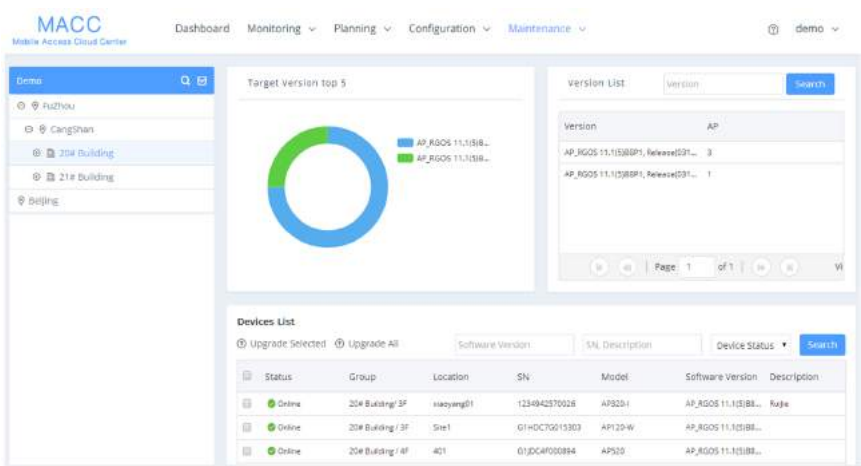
MACC
Mobile Access Cloud Center

Dashboard Monitoring ∨ Planning ∨ Configuration ∨ Maintenance ∨

demo ∨

Demo

Fuzhou
CangShan
20# Building
21# Building
Beijing

Target Version top 5

AP_RGOS 11.1(5)B...
AP_RGOS 11.1(5)B...

Version List

Version

Search

| Version | AP |
|---|---|
| AP_RGOS 11.1(5)B8P1, Release(031... | 3 |
| AP_RGOS 11.1(5)B8P1, Release(031... | 1 |

Page 1 of 1

Vi

Devices List

Upgrade Selected Upgrade All

Software Version

SN, Description

Device Status ▾

Search

| | Status | Group | Location | SN | Model | Software Version | Description |
|---|---|---|---|---|---|---|---|
| | Online | 20# Building/ 3F | xiaoyang01 | 1234942570026 | AP320-I | AP_RGOS 11.1(5)B8... | Ruijie |
| | Online | 20# Building / 3F | Site1 | G1HDC7G015303 | AP120-W | AP_RGOS 11.1(5)B8... | |
| | Online | 20# Building / 4F | 401 | G1JDC4F000894 | AP520 | AP_RGOS 11.1(5)B8... | |